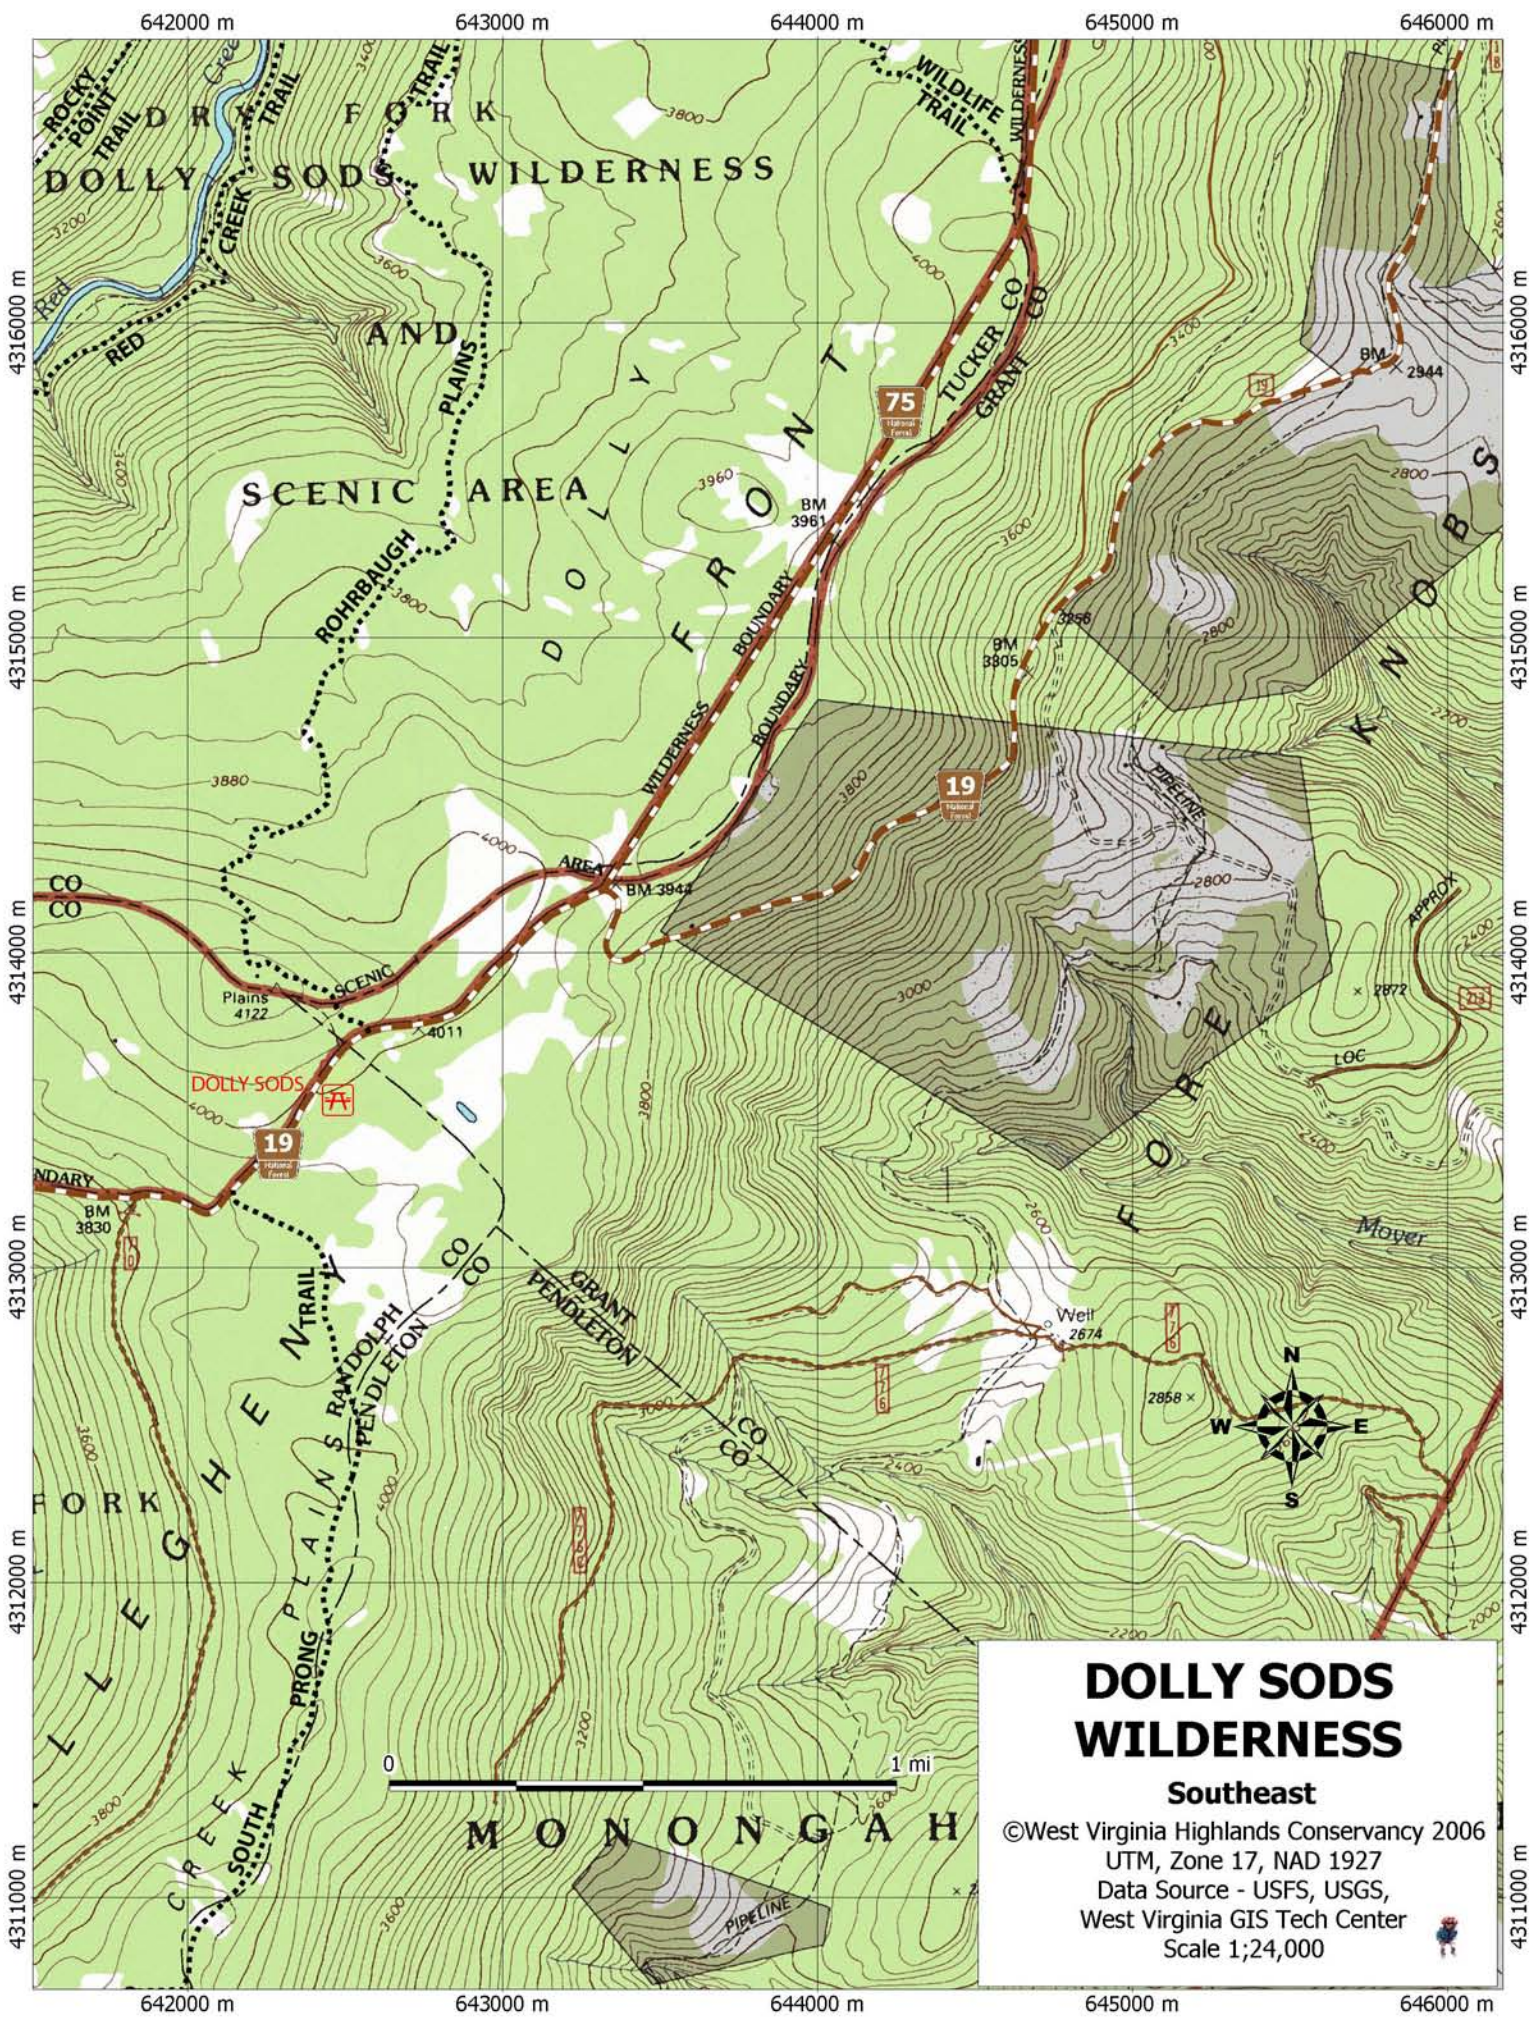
642000 m
643000 m
644000 m
645000 m
646000 m

4316000 m
4315000 m
4314000 m
4313000 m
4312000 m
4311000 m

ROCKY POINT TRAIL
DRY FORK TRAIL
DOLLY SODS WILDERNESS
RED CREEK TRAIL
AND
SCENIC AREA
PLAINS
ROHRBAUGH
DOLLY FRONT
WILDLIFE TRAIL
WILDERNESS
TUCKER CO
GRANT CO
75
BM 3961
3960
BOUNDARY
WILDERNESS BOUNDARY
AREA
BM 3944
19
PIPELINE
BM 3805
3856
BM 2944
FORE KNOBS
APPROX
LOC
2872
Moyer
3880
4000
3800
3600
3400
3200
3000
2800
2700
2600
2400
2200
1800
CO
CO
SCENIC
Plains 4122
4011
DOLLY SODS
19
BM 3830
NDARY
ALLEGHENY TRAIL
RANDOLPH
PENDLETON
PLAINS
CO
CO
GRANT
PENDLETON
CO
CO
FORK
PRONG
SOUTH
CREEK
Well 2674
2858
N
W
E
S
MONONGAH
PIPELINE
0
1 mi

DOLLY SODS WILDERNESS
Southeast
©West Virginia Highlands Conservancy 2006
UTM, Zone 17, NAD 1927
Data Source - USFS, USGS, West Virginia GIS Tech Center
Scale 1;24,000